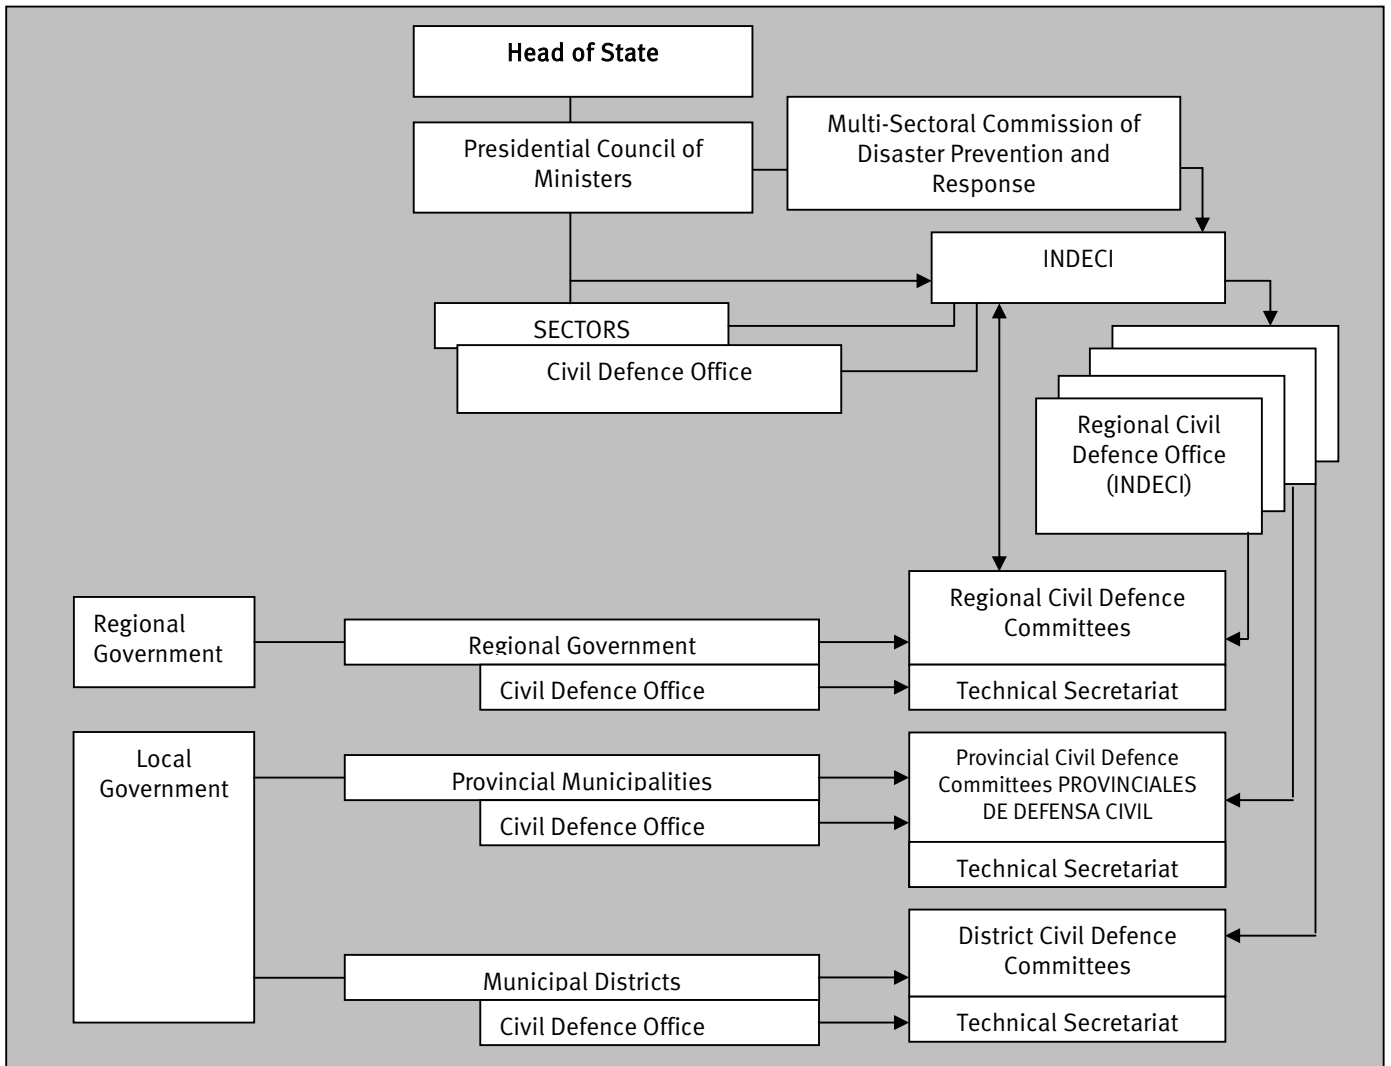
Head of State

Presidential Council of Ministers

Multi-Sectoral Commission of Disaster Prevention and Response

INDECI

SECTORS

Civil Defence Office

Regional Civil Defence Office (INDECI)

Regional Government

Regional Government

Civil Defence Office

Regional Civil Defence Committees

Technical Secretariat

Local Government

Provincial Municipalities

Civil Defence Office

Provincial Civil Defence Committees PROVINCIALES DE DEFENSA CIVIL

Technical Secretariat

District Civil Defence Committees

Municipal Districts

Civil Defence Office

Technical Secretariat